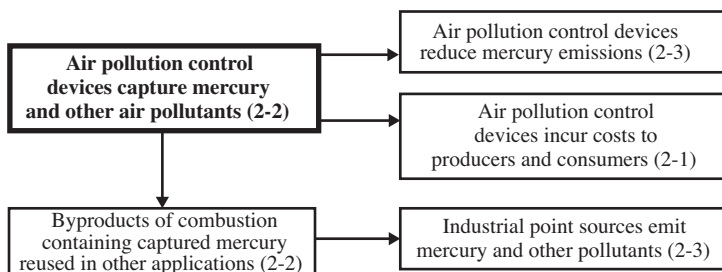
Air pollution control devices capture mercury and other air pollutants (2-2)

Air pollution control devices reduce mercury emissions (2-3)

Air pollution control devices incur costs to producers and consumers (2-1)

Byproducts of combustion containing captured mercury reused in other applications (2-2)

Industrial point sources emit mercury and other pollutants (2-3)